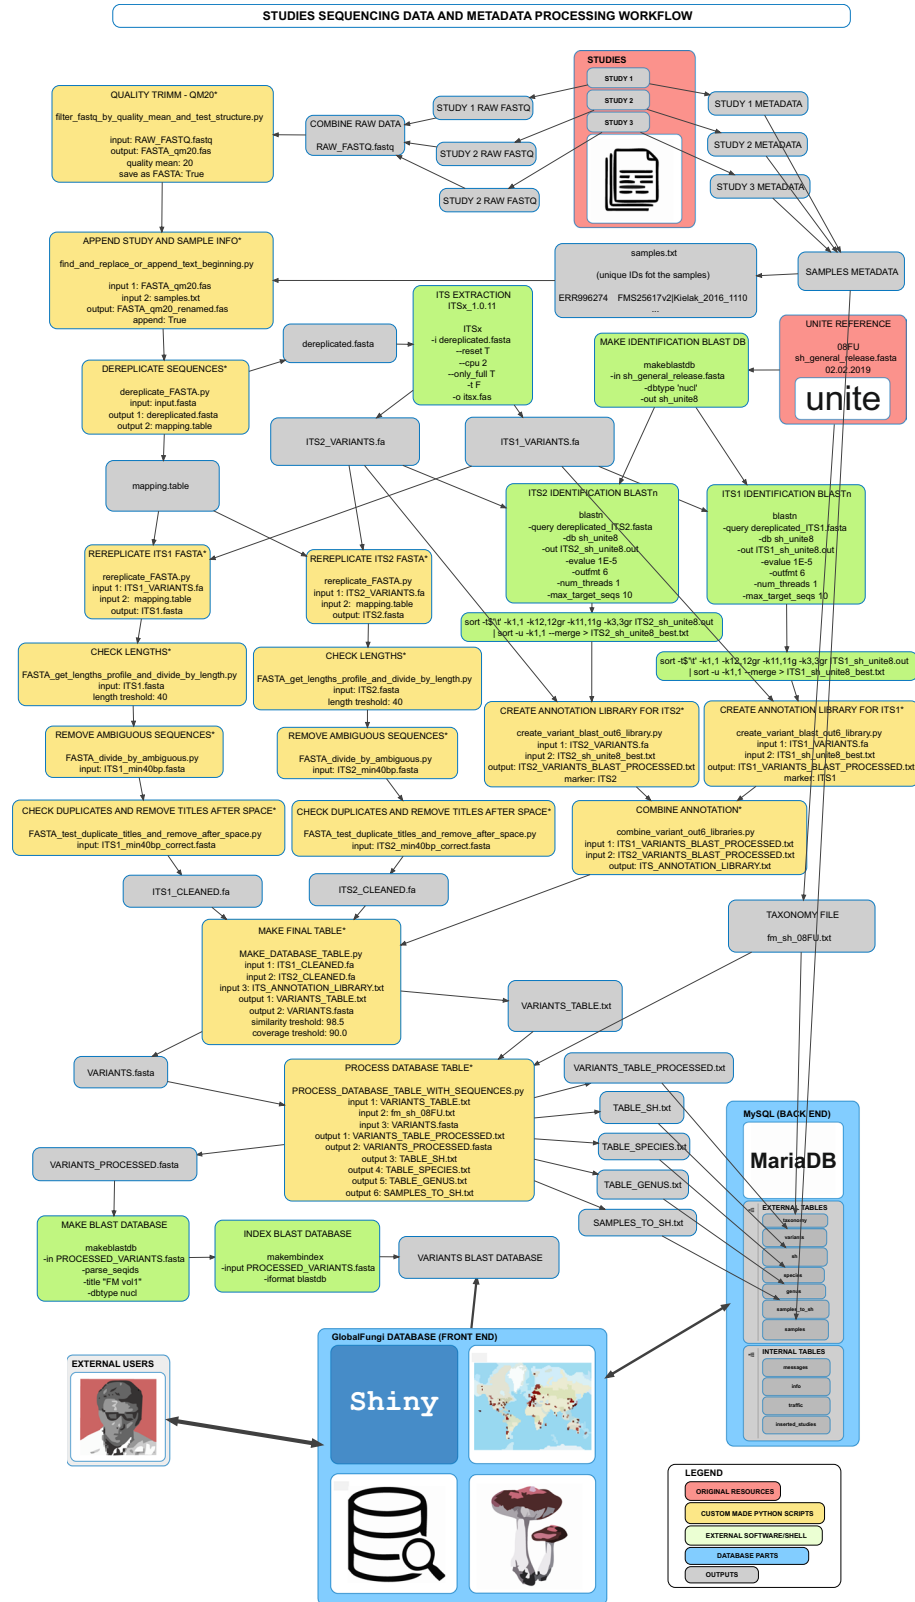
STUDIES SEQUENCING DATA AND METADATA PROCESSING WORKFLOW

STUDIES
STUDY 1
STUDY 2
STUDY 3

STUDY 1 METADATA
STUDY 2 METADATA
STUDY 3 METADATA

STUDY 1 RAW FASTQ
STUDY 2 RAW FASTQ
STUDY 2 RAW FASTQ

COMBINE RAW DATA
RAW_FASTQ.fastq

QUALITY TRIMM - QM20*
filter_fastq_by_quality_mean_and_test_structure.py
input: RAW_FASTQ.fastq
output: FASTA_qm20.fas
quality mean: 20
save as FASTA: True

APPEND STUDY AND SAMPLE INFO*
find_and_replace_or_append_text_beginning.py
input 1: FASTA_qm20.fas
input 2: samples.txt
output: FASTA_qm20_renamed.fas
append: True

samples.txt
(unique IDs fot the samples)
ERR996274 FMS25617v2|Kielak_2016_1110
...

SAMPLES METADATA

UNITE REFERENCE
08FU
sh_general_release.fasta
02.02.2019
unite

ITS EXTRACTION
ITSx_1.0.11
ITSx
-i dereplicated.fasta
--reset T
--cpu 2
--only_full T
-t F
-o itsx.fas

dereplicated.fasta

DEREPLICATE SEQUENCES*
dereplicate_FASTA.py
input: input.fasta
output 1: dereplicated.fasta
output 2: mapping.table

MAKE IDENTIFICATION BLAST DB
makeblastdb
-in sh_general_release.fasta
-dbtype 'nucl'
-out sh_unite8

ITS2_VARIANTS.fa
ITS1_VARIANTS.fa

mapping.table

ITS2 IDENTIFICATION BLASTn
blastn
-query dereplicated_ITS2.fasta
-db sh_unite8
-out ITS2_sh_unite8.out
-evalue 1E-5
-outfmt 6
-num_threads 1
-max_target_seqs 10

ITS1 IDENTIFICATION BLASTn
blastn
-query dereplicated_ITS1.fasta
-db sh_unite8
-out ITS1_sh_unite8.out
-evalue 1E-5
-outfmt 6
-num_threads 1
-max_target_seqs 10

REREPLICATE ITS1 FASTA*
rereplicate_FASTA.py
input 1: ITS1_VARIANTS.fa
input 2: mapping.table
output: ITS1.fasta

REREPLICATE ITS2 FASTA*
rereplicate_FASTA.py
input 1: ITS2_VARIANTS.fa
input 2: mapping.table
output: ITS2.fasta

sort -t$'\t' -k1,1 -k12,12gr -k11,11g -k3,3gr ITS2_sh_unite8.out | sort -u -k1,1 --merge > ITS2_sh_unite8_best.txt

sort -t$'\t' -k1,1 -k12,12gr -k11,11g -k3,3gr ITS1_sh_unite8.out | sort -u -k1,1 --merge > ITS1_sh_unite8_best.txt

CHECK LENGTHS*
FASTA_get_lengths_profile_and_divide_by_length.py
input: ITS1.fasta
length treshold: 40

CHECK LENGTHS*
FASTA_get_lengths_profile_and_divide_by_length.py
input: ITS2.fasta
length treshold: 40

CREATE ANNOTATION LIBRARY FOR ITS2*
create_variant_blast_out6_library.py
input 1: ITS2_VARIANTS.fa
input 2: ITS2_sh_unite8_best.txt
output: ITS2_VARIANTS_BLAST_PROCESSED.txt
marker: ITS2

CREATE ANNOTATION LIBRARY FOR ITS1*
create_variant_blast_out6_library.py
input 1: ITS1_VARIANTS.fa
input 2: ITS1_sh_unite8_best.txt
output: ITS1_VARIANTS_BLAST_PROCESSED.txt
marker: ITS1

REMOVE AMBIGUOUS SEQUENCES*
FASTA_divide_by_ambiguous.py
input: ITS1_min40bp.fasta

REMOVE AMBIGUOUS SEQUENCES*
FASTA_divide_by_ambiguous.py
input: ITS2_min40bp.fasta

CHECK DUPLICATES AND REMOVE TITLES AFTER SPACE*
FASTA_test_duplicate_titles_and_remove_after_space.py
input: ITS1_min40bp_correct.fasta

CHECK DUPLICATES AND REMOVE TITLES AFTER SPACE*
FASTA_test_duplicate_titles_and_remove_after_space.py
input: ITS2_min40bp_correct.fasta

COMBINE ANNOTATION*
combine_variant_out6_libraries.py
input 1: ITS1_VARIANTS_BLAST_PROCESSED.txt
input 2: ITS2_VARIANTS_BLAST_PROCESSED.txt
output: ITS_ANNOTATION_LIBRARY.txt

ITS1_CLEANED.fa
ITS2_CLEANED.fa

TAXONOMY FILE
fm_sh_08FU.txt

MAKE FINAL TABLE*
MAKE_DATABASE_TABLE.py
input 1: ITS1_CLEANED.fa
input 2: ITS2_CLEANED.fa
input 3: ITS_ANNOTATION_LIBRARY.txt
output 1: VARIANTS_TABLE.txt
output 2: VARIANTS.fasta
similarity treshold: 98.5
coverage treshold: 90.0

VARIANTS_TABLE.txt

VARIANTS.fasta

PROCESS DATABASE TABLE*
PROCESS_DATABASE_TABLE_WITH_SEQUENCES.py
input 1: VARIANTS_TABLE.txt
input 2: fm_sh_08FU.txt
input 3: VARIANTS.fasta
output 1: VARIANTS_TABLE_PROCESSED.txt
output 2: VARIANTS_PROCESSED.fasta
output 3: TABLE_SH.txt
output 4: TABLE_SPECIES.txt
output 5: TABLE_GENUS.txt
output 6: SAMPLES_TO_SH.txt

VARIANTS_TABLE_PROCESSED.txt
TABLE_SH.txt
TABLE_SPECIES.txt
TABLE_GENUS.txt
SAMPLES_TO_SH.txt

VARIANTS_PROCESSED.fasta

MySQL (BACK END)
MariaDB
EXTERNAL TABLES
taxonomy
variants
sh
species
genus
samples_to_sh
samples
INTERNAL TABLES
messages
info
traffic
inserted_studies

MAKE BLAST DATABASE
makeblastdb
-in PROCESSED_VARIANTS.fasta
-parse_seqids
-title "FM vol1"
-dbtype nucl

INDEX BLAST DATABASE
makembindex
-input PROCESSED_VARIANTS.fasta
-iformat blastdb

VARIANTS BLAST DATABASE

GlobalFungi DATABASE (FRONT END)
Shiny

EXTERNAL USERS

LEGEND
ORIGINAL RESOURCES
CUSTOM MADE PYTHON SCRIPTS
EXTERNAL SOFTWARE/SHELL
DATABASE PARTS
OUTPUTS